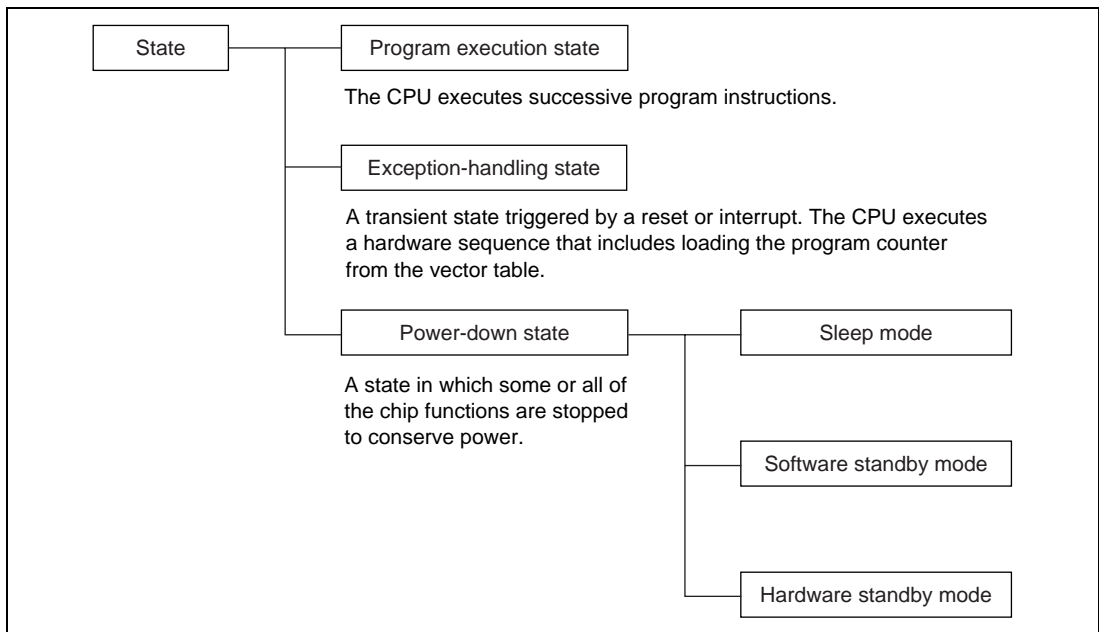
State

Program execution state

The CPU executes successive program instructions.

Exception-handling state

A transient state triggered by a reset or interrupt. The CPU executes a hardware sequence that includes loading the program counter from the vector table.

Power-down state

A state in which some or all of the chip functions are stopped to conserve power.

Sleep mode

Software standby mode

Hardware standby mode